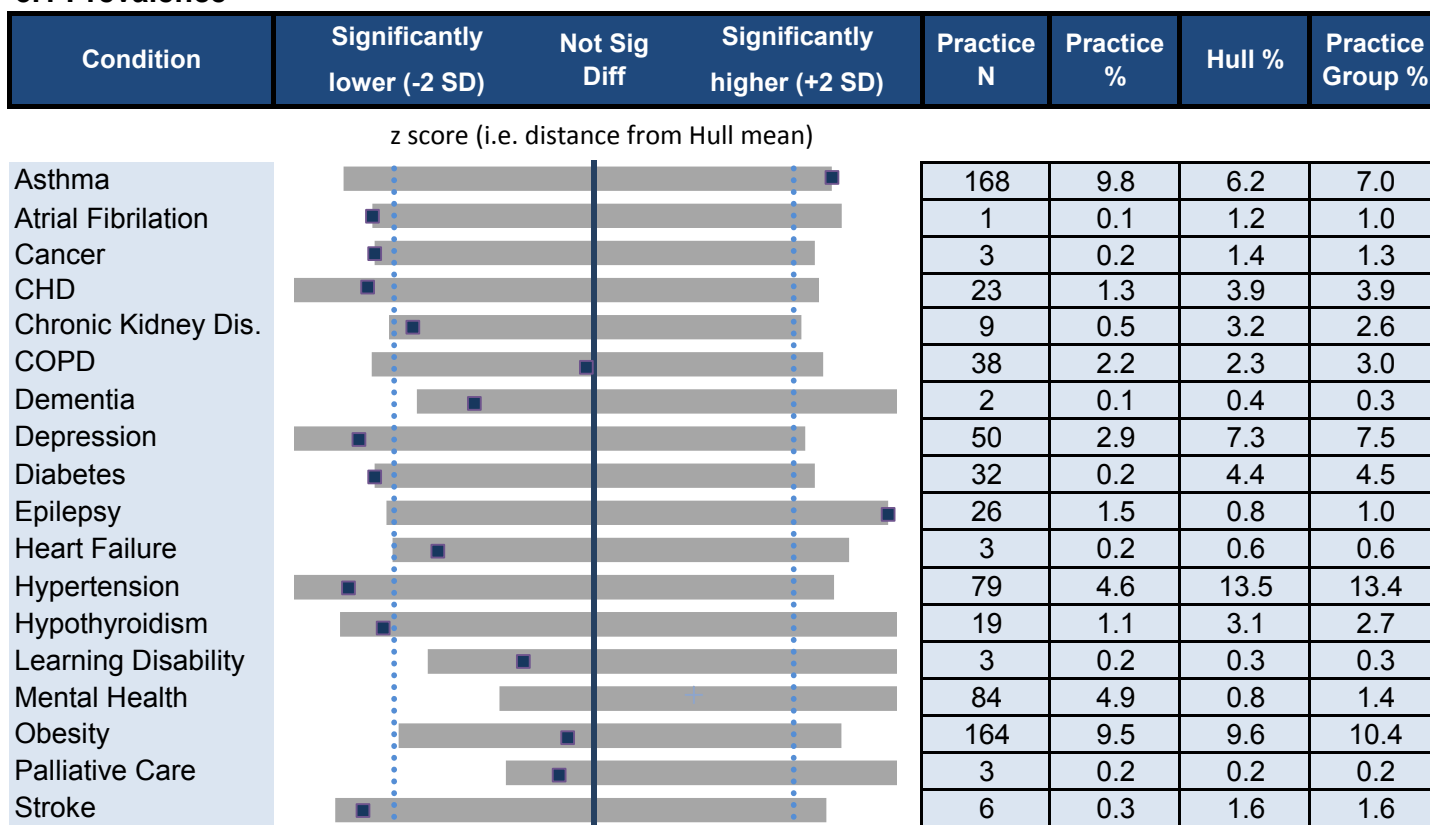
| Condition | Significantly lower (-2 SD) | Not Sig Diff | Significantly higher (+2 SD) | Practice N | Practice % | Hull % | Practice Group % |
|---|---|---|---|---|---|---|---|

z score (i.e. distance from Hull mean)

| Condition | Practice N | Practice % | Hull % | Practice Group % |
|---|---|---|---|---|
| Asthma | 168 | 9.8 | 6.2 | 7.0 |
| Atrial Fibrilation | 1 | 0.1 | 1.2 | 1.0 |
| Cancer | 3 | 0.2 | 1.4 | 1.3 |
| CHD | 23 | 1.3 | 3.9 | 3.9 |
| Chronic Kidney Dis. | 9 | 0.5 | 3.2 | 2.6 |
| COPD | 38 | 2.2 | 2.3 | 3.0 |
| Dementia | 2 | 0.1 | 0.4 | 0.3 |
| Depression | 50 | 2.9 | 7.3 | 7.5 |
| Diabetes | 32 | 0.2 | 4.4 | 4.5 |
| Epilepsy | 26 | 1.5 | 0.8 | 1.0 |
| Heart Failure | 3 | 0.2 | 0.6 | 0.6 |
| Hypertension | 79 | 4.6 | 13.5 | 13.4 |
| Hypothyroidism | 19 | 1.1 | 3.1 | 2.7 |
| Learning Disability | 3 | 0.2 | 0.3 | 0.3 |
| Mental Health | 84 | 4.9 | 0.8 | 1.4 |
| Obesity | 164 | 9.5 | 9.6 | 10.4 |
| Palliative Care | 3 | 0.2 | 0.2 | 0.2 |
| Stroke | 6 | 0.3 | 1.6 | 1.6 |